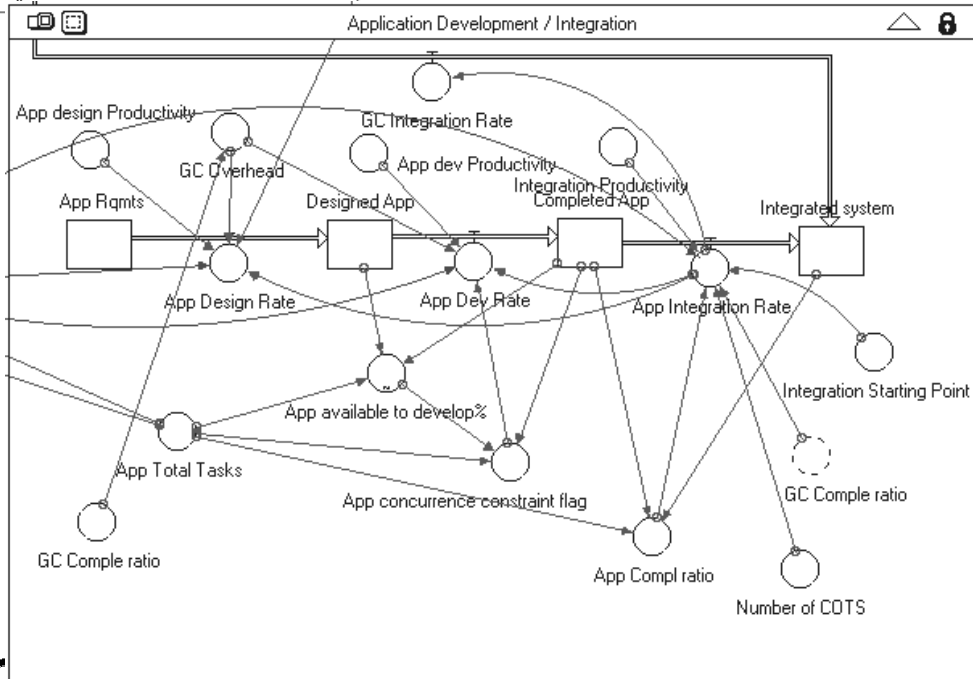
Application Development / Integration

App design Productivity

GC Integration Rate

GC Overhead

App dev Productivity

Integration Productivity

App Rqmts

Designed App

Completed App

Integrated system

App Design Rate

App Dev Rate

App Integration Rate

App available to develop%

Integration Starting Point

App Total Tasks

GC Comple ratio

App concurrence constraint flag

GC Comple ratio

App Compl ratio

Number of COTS